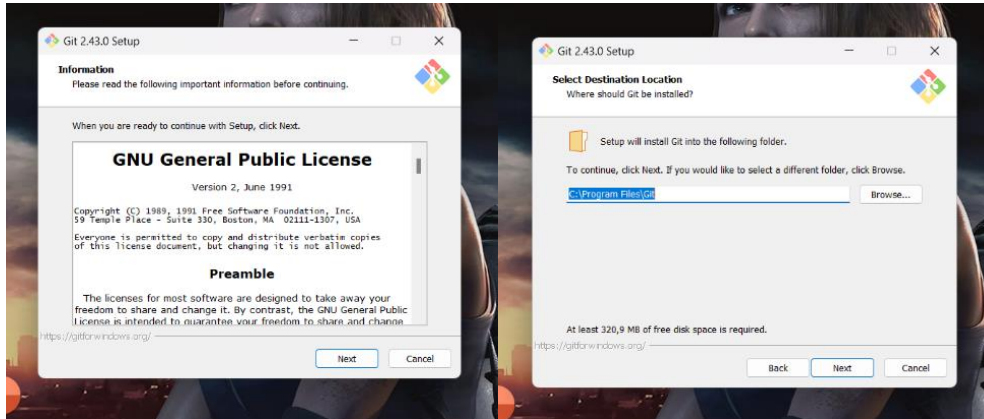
Git 2.43.0 Setup

Information
Please read the following important information before continuing.

When you are ready to continue with Setup, click Next.

GNU General Public License

Version 2, June 1991

Copyright (C) 1989, 1991 Free Software Foundation, Inc.
59 Temple Place - Suite 330, Boston, MA 02111-1307, USA

Everyone is permitted to copy and distribute verbatim copies of this license document, but changing it is not allowed.

Preamble

The licenses for most software are designed to take away your freedom to share and change it. By contrast, the GNU General Public License is intended to guarantee your freedom to share and change

https://gitforwindows.org/

Next
Cancel

Git 2.43.0 Setup

Select Destination Location
Where should Git be installed?

Setup will install Git into the following folder.

To continue, click Next. If you would like to select a different folder, click Browse.

C:\Program Files\Git
Browse...

At least 320,9 MB of free disk space is required.

https://gitforwindows.org/

Back
Next
Cancel